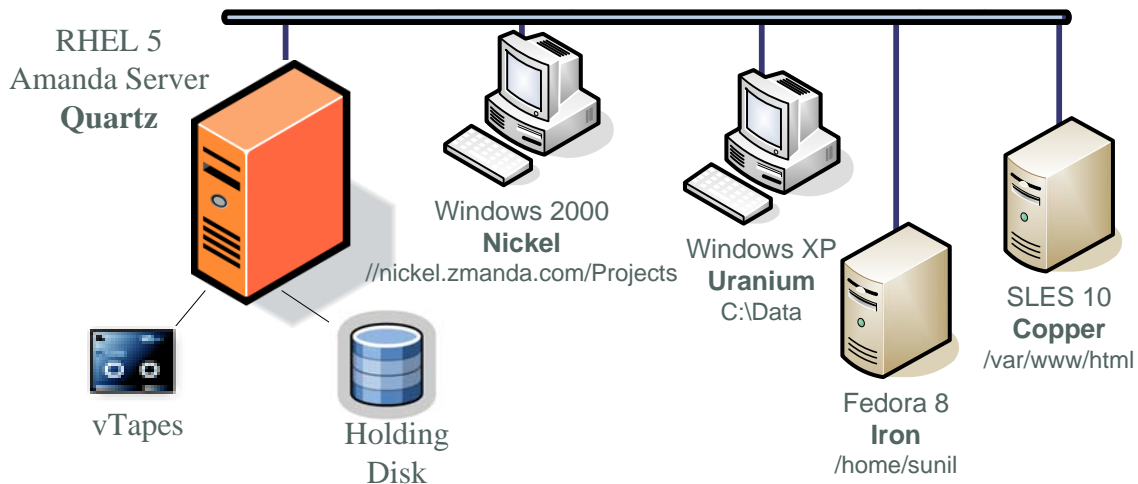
RHEL 5
Amanda Server
**Quartz**

Windows 2000
**Nickel**
//nickel.zmanda.com/Projects

Windows XP
**Uranium**
C:\Data

SLES 10
**Copper**
/var/www/html

Fedora 8
**Iron**
/home/sunil

vTapes

Holding
Disk